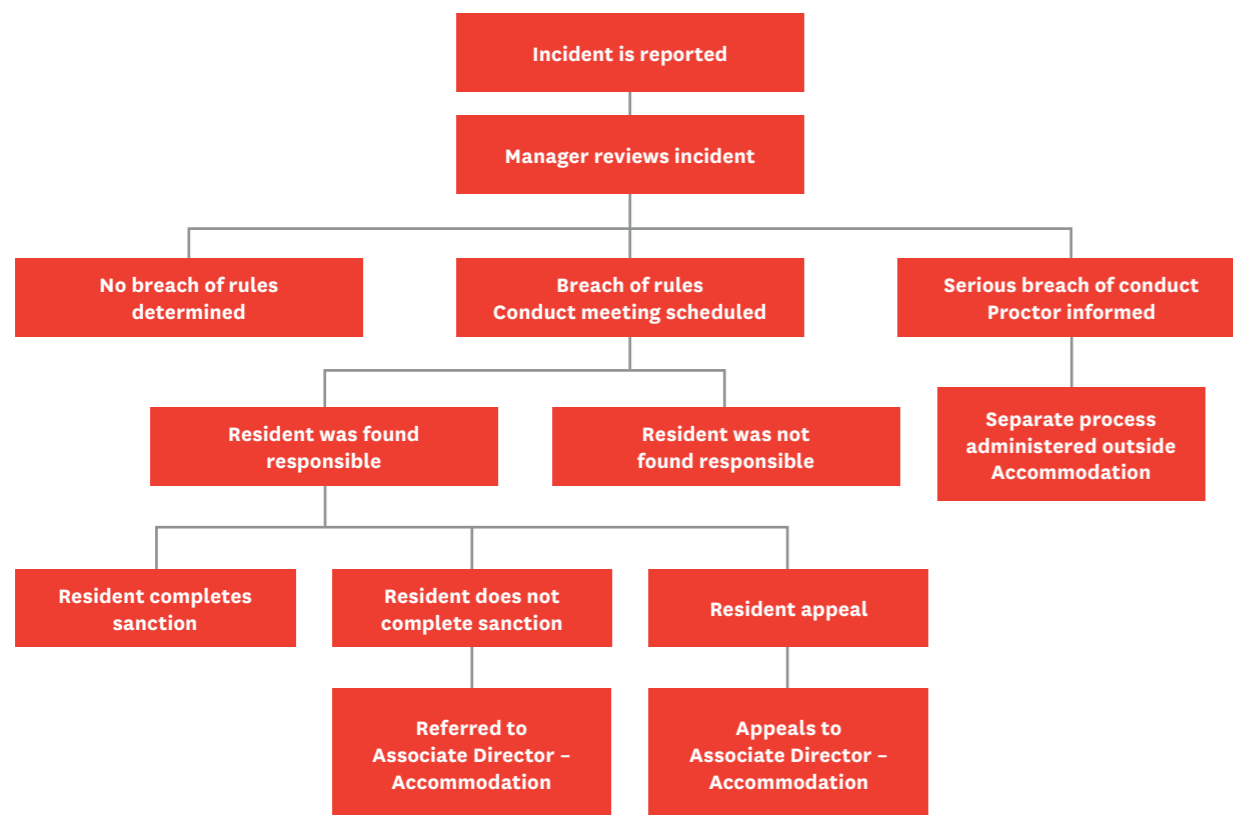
Incident is reported

Manager reviews incident

No breach of rules determined

Breach of rules
Conduct meeting scheduled

Serious breach of conduct
Proctor informed

Resident was found responsible

Resident was not found responsible

Separate process administered outside Accommodation

Resident completes sanction

Resident does not complete sanction

Resident appeal

Referred to Associate Director – Accommodation

Appeals to Associate Director – Accommodation